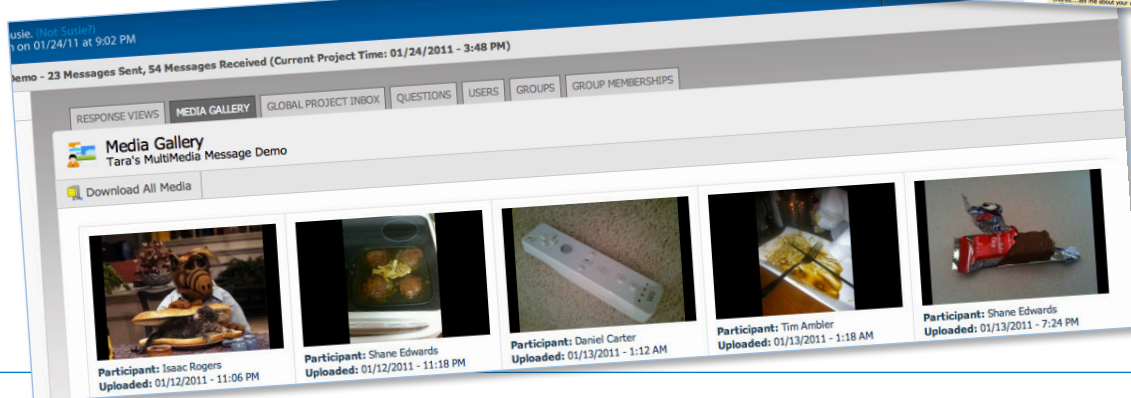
Susie. (Not Susie?)
n on 01/24/11 at 9:02 PM

Demo - 23 Messages Sent, 54 Messages Received (Current Project Time: 01/24/2011 - 3:48 PM)

RESPONSE VIEWS | MEDIA GALLERY | GLOBAL PROJECT INBOX | QUESTIONS | USERS | GROUPS | GROUP MEMBERSHIPS

Media Gallery
Tara's MultiMedia Message Demo

Download All Media

Participant: Isaac Rogers
Uploaded: 01/12/2011 - 11:06 PM

Participant: Shane Edwards
Uploaded: 01/12/2011 - 11:18 PM

Participant: Daniel Carter
Uploaded: 01/13/2011 - 1:12 AM

Participant: Tim Ambler
Uploaded: 01/13/2011 - 1:18 AM

Participant: Shane Edwards
Uploaded: 01/13/2011 - 7:24 PM